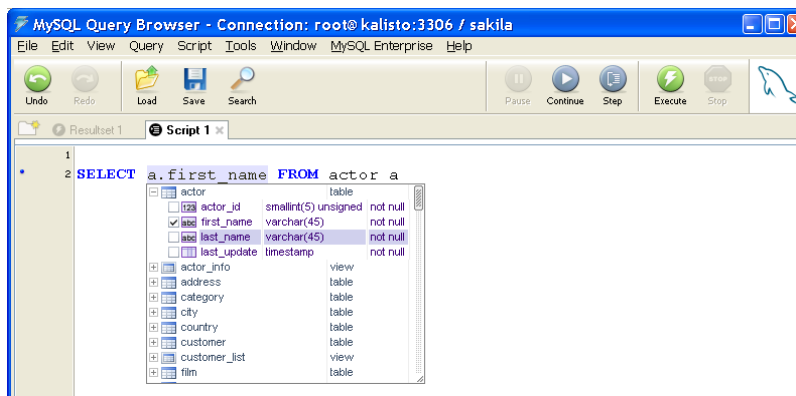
MySQL Query Browser - Connection: root@kalisto:3306 / sakila

File Edit View Query Script Tools Window MySQL Enterprise Help

Undo Redo Load Save Search Pause Continue Step Execute Stop

Resultset 1 Script 1

1
2 SELECT a.first_name FROM actor a

| | | |
|---|---|---|
| actor | table | |
| actor_id | smallint(5) unsigned | not null |
| first_name | varchar(45) | not null |
| last_name | varchar(45) | not null |
| last_update | timestamp | not null |
| actor_info | view | |
| address | table | |
| category | table | |
| city | table | |
| country | table | |
| customer | table | |
| customer_list | view | |
| film | table | |